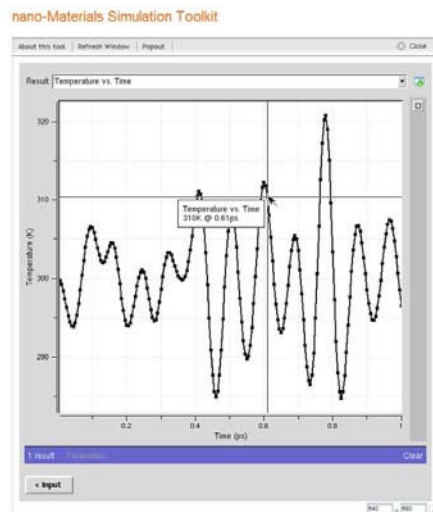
nano-Materials Simulation Toolkit

About this tool | Refresh Window | Popout | Close

Result Temperature vs. Time

320

310

300

290

Temperature (K)

Temperature vs. Time
310K @ 0.61ps

0.2 0.4 0.6 0.8 1

Time (ps)

1 result Parameters... Clear

< Input

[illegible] x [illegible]